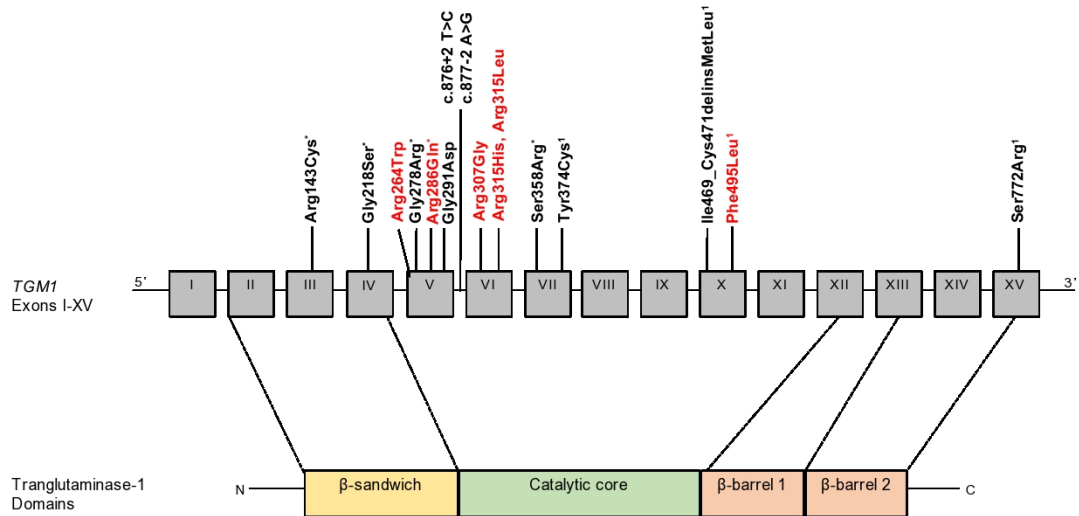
Arg143Cys*
Gly218Ser*
Arg264Trp
Gly278Arg*
Arg286Gln*
Gly291Asp
c.876+2 T>C
c.877-2 A>G
Arg307Gly
Arg315His, Arg315Leu
Ser358Arg*
Tyr374Cys¹
Ile469_Cys471delinsMetLeu¹
Phe495Leu¹
Ser772Arg¹

TGM1
Exons I-XV
5'
I II III IV V VI VII VIII IX X XI XII XIII XIV XV
3'

Tranglutaminase-1
Domains
N
β-sandwich
Catalytic core
β-barrel 1
β-barrel 2
C